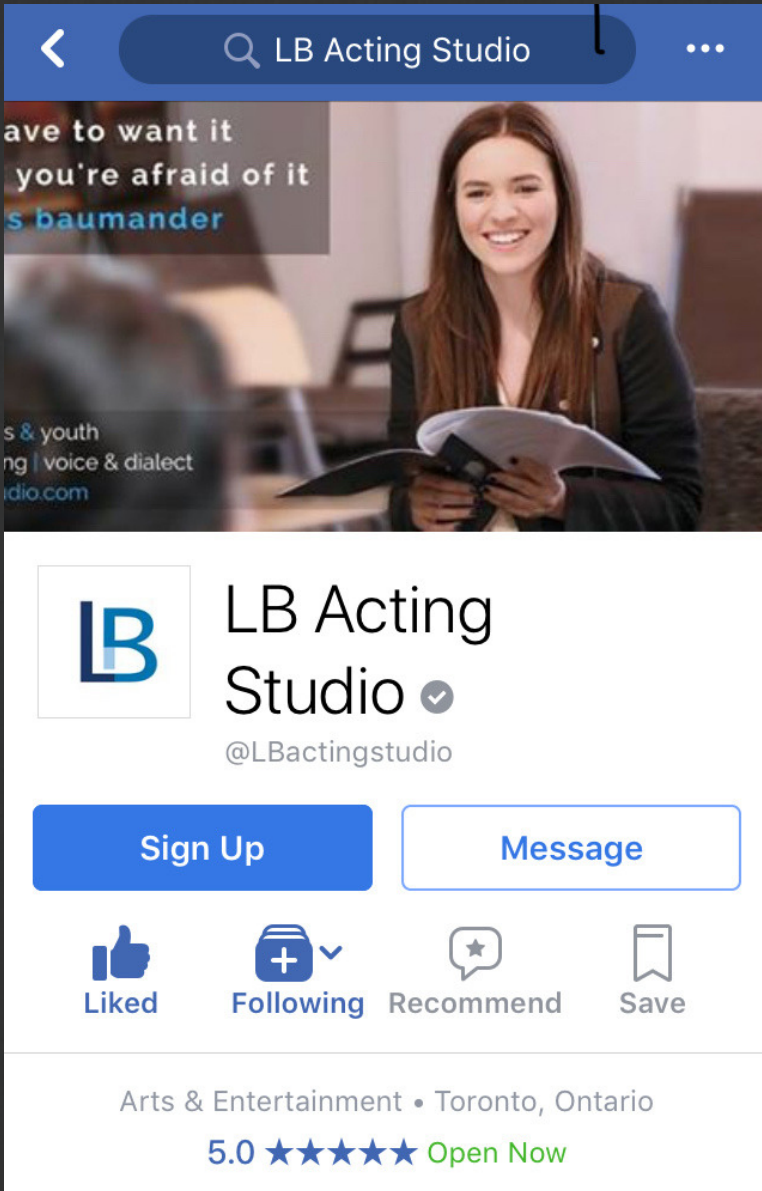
LB Acting Studio

ave to want it
you're afraid of it
s baumander

s & youth
ng | voice & dialect
dio.com

LB

LB Acting Studio

@LBactingstudio

Sign Up

Message

Liked

Following

Recommend

Save

Arts & Entertainment • Toronto, Ontario

5.0 ★★★★★ Open Now